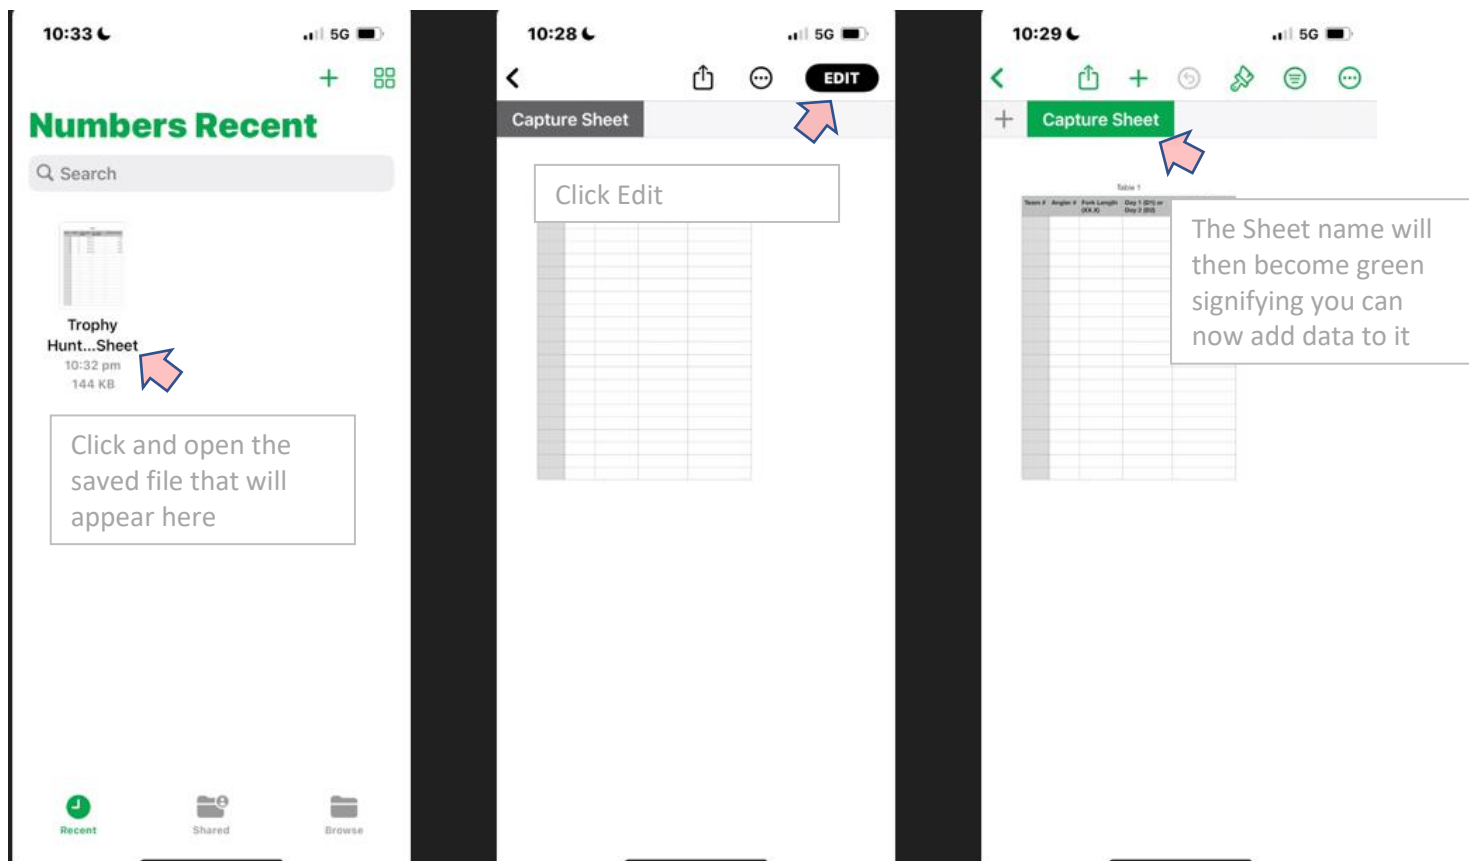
10:33

5G

Numbers Recent

Search

Trophy Hunt...Sheet
10:32 pm
144 KB

Click and open the saved file that will appear here

Recent

Shared

Browse

10:28

5G

EDIT

Capture Sheet

Click Edit

10:29

5G

Capture Sheet

Table 1

Team # | Angler # | Fork Length (XX.X) | Day 1 (D1) or Day 2 (D2)

The Sheet name will then become green signifying you can now add data to it